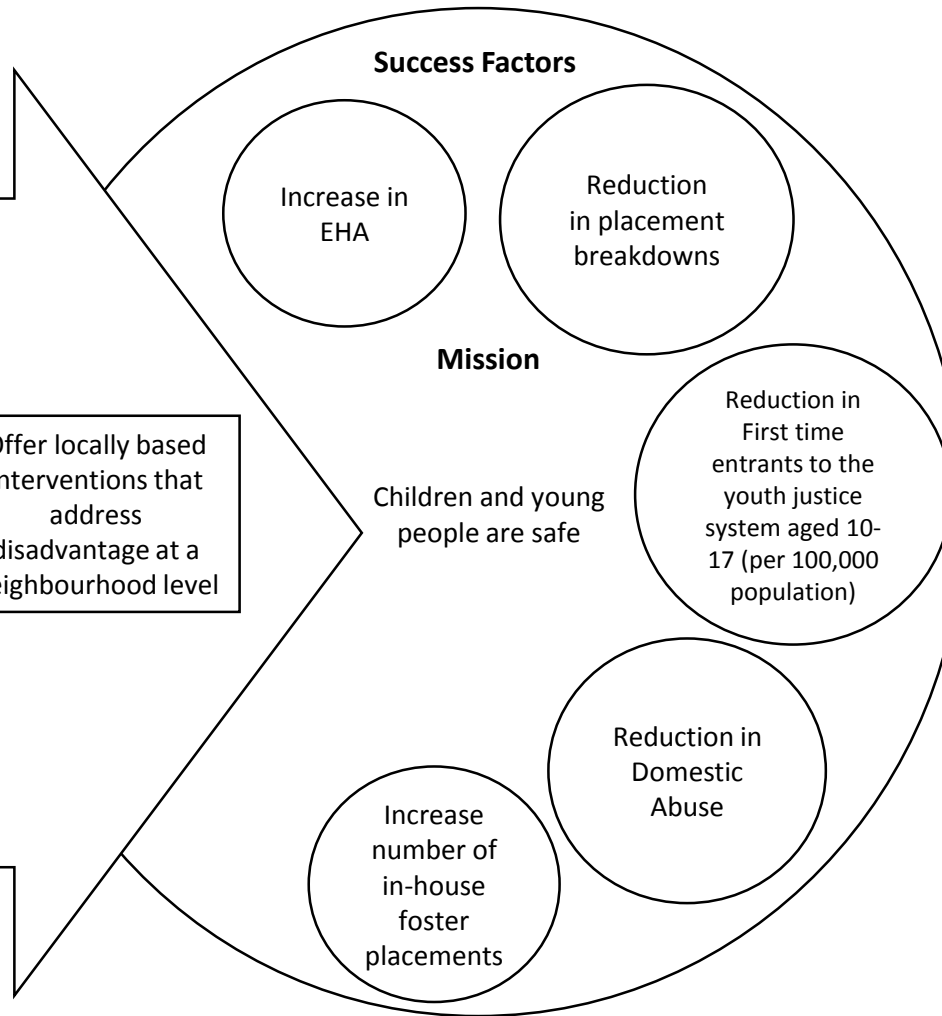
Success Factors

Increase in EHA

Reduction in placement breakdowns

Mission

Offer locally based interventions that address disadvantage at a neighbourhood level

Children and young people are safe

Reduction in First time entrants to the youth justice system aged 10-17 (per 100,000 population)

Reduction in Domestic Abuse

Increase number of in-house foster placements